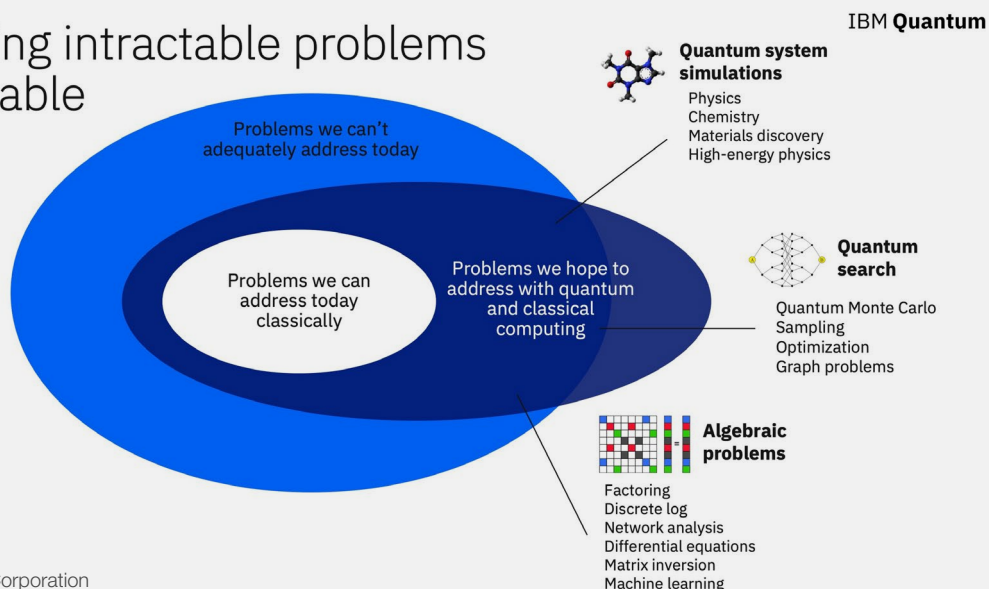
ng intractable problems
able

IBM **Quantum**

Problems we can't adequately address today

Problems we can address today classically

Problems we hope to address with quantum and classical computing

**Quantum system simulations**

Physics
Chemistry
Materials discovery
High-energy physics

A B

**Quantum search**

Quantum Monte Carlo
Sampling
Optimization
Graph problems

=

**Algebraic problems**

Factoring
Discrete log
Network analysis
Differential equations
Matrix inversion
Machine learning

orporation